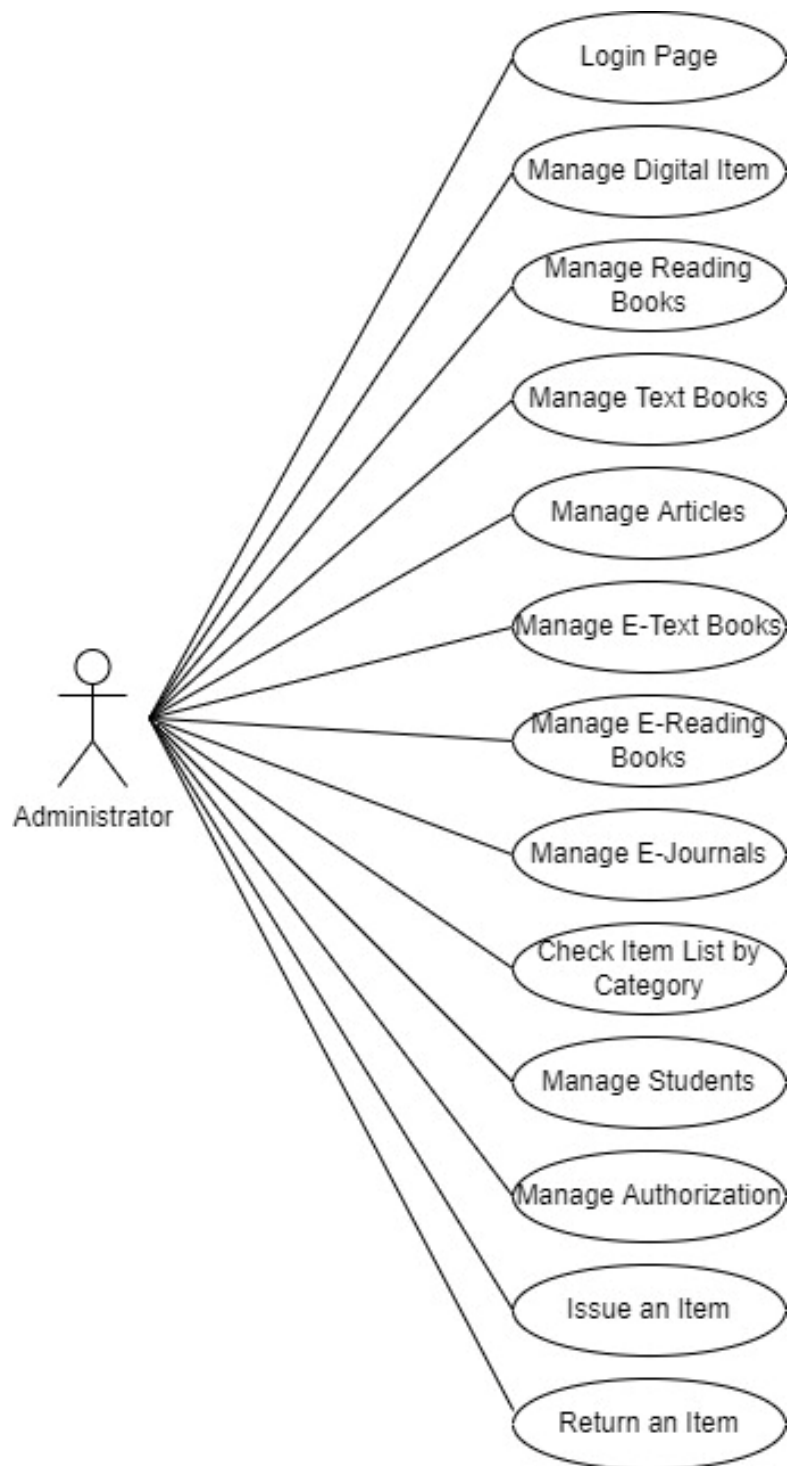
Login Page

Manage Digital Item

Manage Reading Books

Manage Text Books

Manage Articles

Manage E-Text Books

Administrator

Manage E-Reading Books

Manage E-Journals

Check Item List by Category

Manage Students

Manage Authorization

Issue an Item

Return an Item